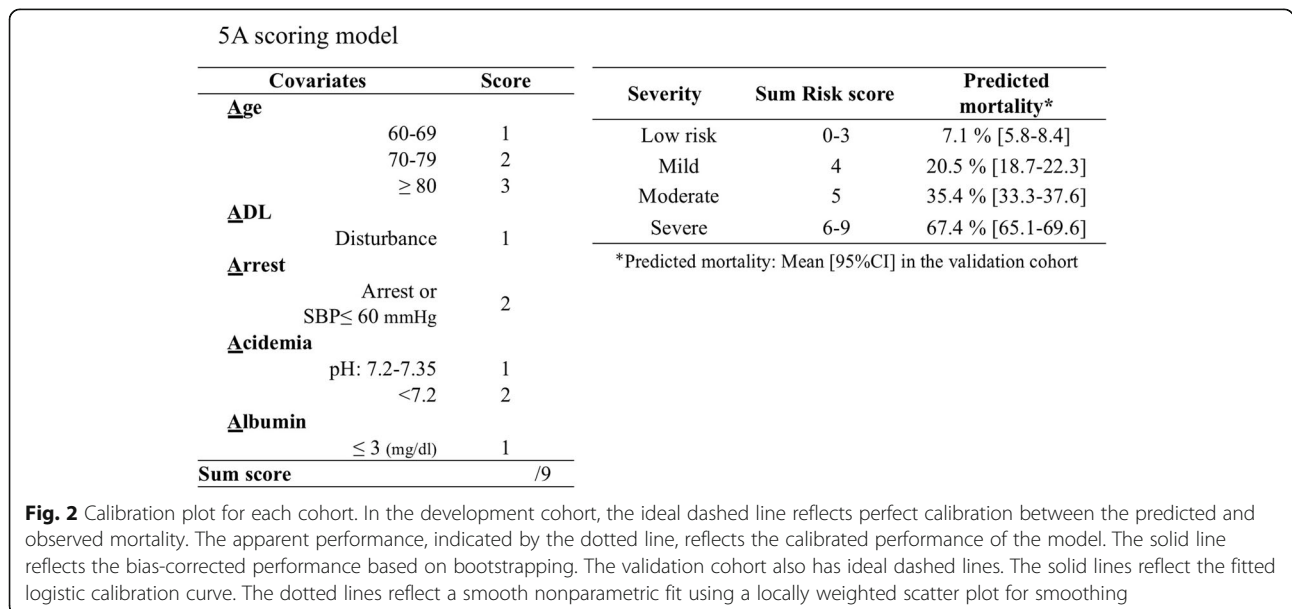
5A scoring model

| Covariates | Score |
|---|---|
| Age | |
| 60-69 | 1 |
| 70-79 | 2 |
| $\geq 80$ | 3 |
| ADL | |
| Disturbance | 1 |
| Arrest | |
| Arrest or SBP$\leq$ 60 mmHg | 2 |
| Acidemia | |
| pH: 7.2-7.35 | 1 |
| <7.2 | 2 |
| Albumin | |
| $\leq 3$ (mg/dl) | 1 |
| Sum score | /9 |

| Severity | Sum Risk score | Predicted mortality* |
|---|---|---|
| Low risk | 0-3 | 7.1 % [5.8-8.4] |
| Mild | 4 | 20.5 % [18.7-22.3] |
| Moderate | 5 | 35.4 % [33.3-37.6] |
| Severe | 6-9 | 67.4 % [65.1-69.6] |

*Predicted mortality: Mean [95%CI] in the validation cohort

**Fig. 2** Calibration plot for each cohort. In the development cohort, the ideal dashed line reflects perfect calibration between the predicted and observed mortality. The apparent performance, indicated by the dotted line, reflects the calibrated performance of the model. The solid line reflects the bias-corrected performance based on bootstrapping. The validation cohort also has ideal dashed lines. The solid lines reflect the fitted logistic calibration curve. The dotted lines reflect a smooth nonparametric fit using a locally weighted scatter plot for smoothing